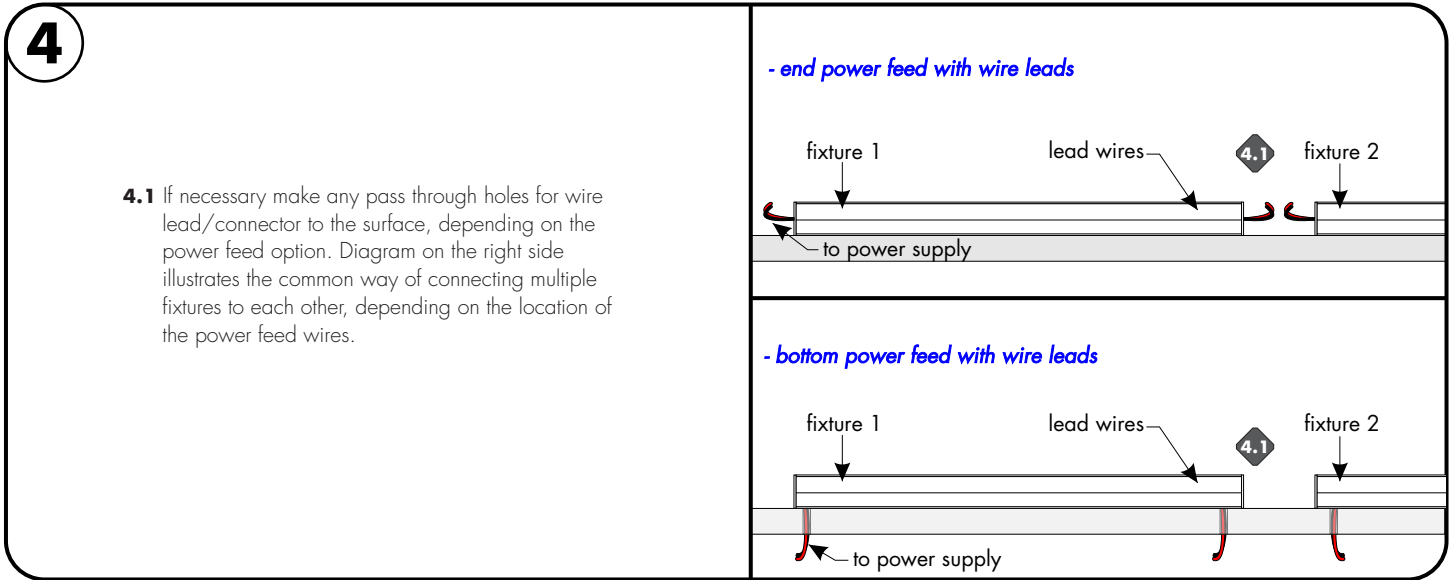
4

4.1 If necessary make any pass through holes for wire lead/connector to the surface, depending on the power feed option. Diagram on the right side illustrates the common way of connecting multiple fixtures to each other, depending on the location of the power feed wires.

- end power feed with wire leads

fixture 1
lead wires
4.1
fixture 2
to power supply

- bottom power feed with wire leads

fixture 1
lead wires
4.1
fixture 2
to power supply